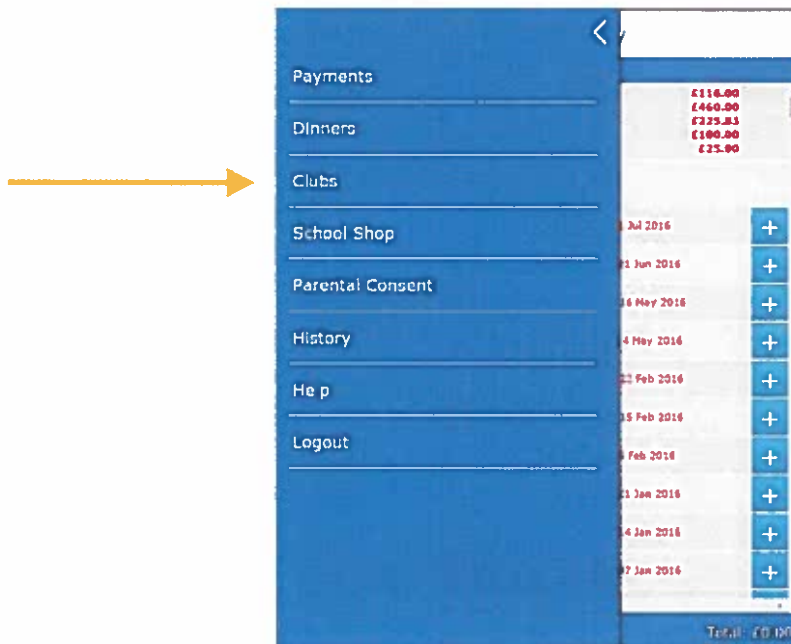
Payments

Dinners

Clubs

School Shop

Parental Consent

History

He p

Logout

£116.00
£460.00
£225.83
£100.00
£25.00

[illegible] Jul 2016
21 Jun 2016
16 May 2016
4 May 2016
22 Feb 2016
15 Feb 2016
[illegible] Feb 2016
21 Jan 2016
14 Jan 2016
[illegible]7 Jan 2016

+
+
+
+
+
+
+
+
+
+

Total: £0.0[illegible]